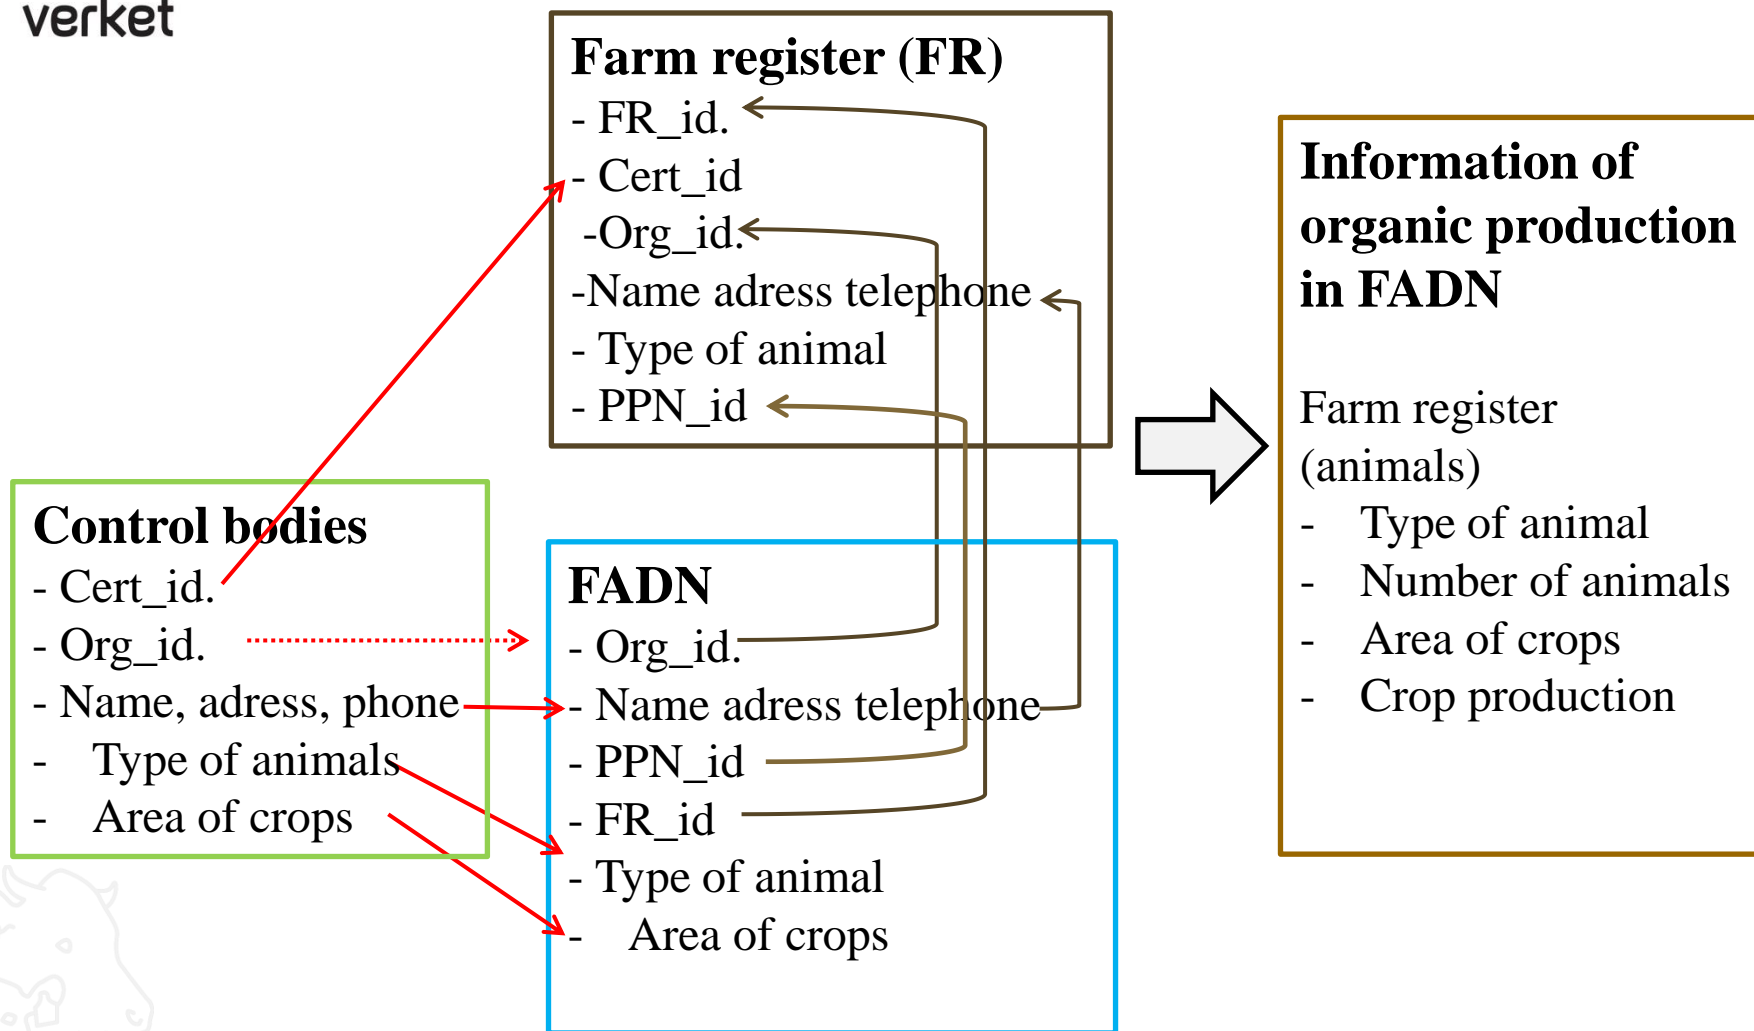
verket

Farm register (FR)
- FR_id.
- Cert_id
-Org_id.
-Name adress telephone
- Type of animal
- PPN_id

Control bodies
- Cert_id.
- Org_id.
- Name, adress, phone
- Type of animals
- Area of crops

FADN
- Org_id.
- Name adress telephone
- PPN_id
- FR_id
- Type of animal
- Area of crops

Information of organic production in FADN

Farm register (animals)
- Type of animal
- Number of animals
- Area of crops
- Crop production